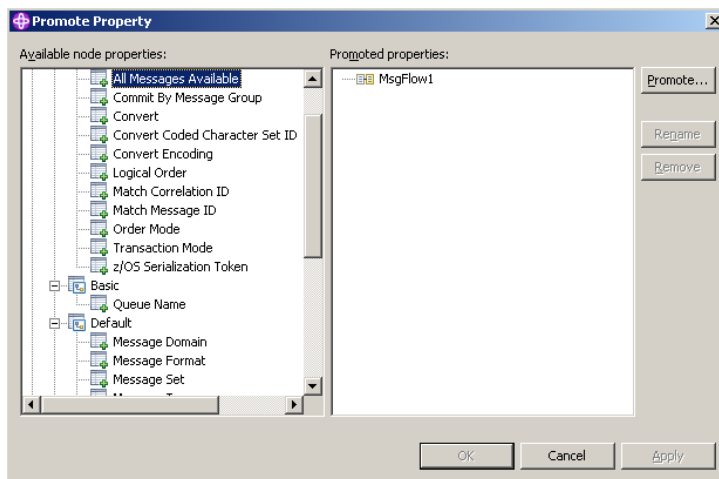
Promote Property

Available node properties:

All Messages Available
Commit By Message Group
Convert
Convert Coded Character Set ID
Convert Encoding
Logical Order
Match Correlation ID
Match Message ID
Order Mode
Transaction Mode
z/OS Serialization Token
Basic
Queue Name
Default
Message Domain
Message Format
Message Set
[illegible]

Promoted properties:

MsgFlow1

Promote...
Rename
Remove

OK
Cancel
Apply